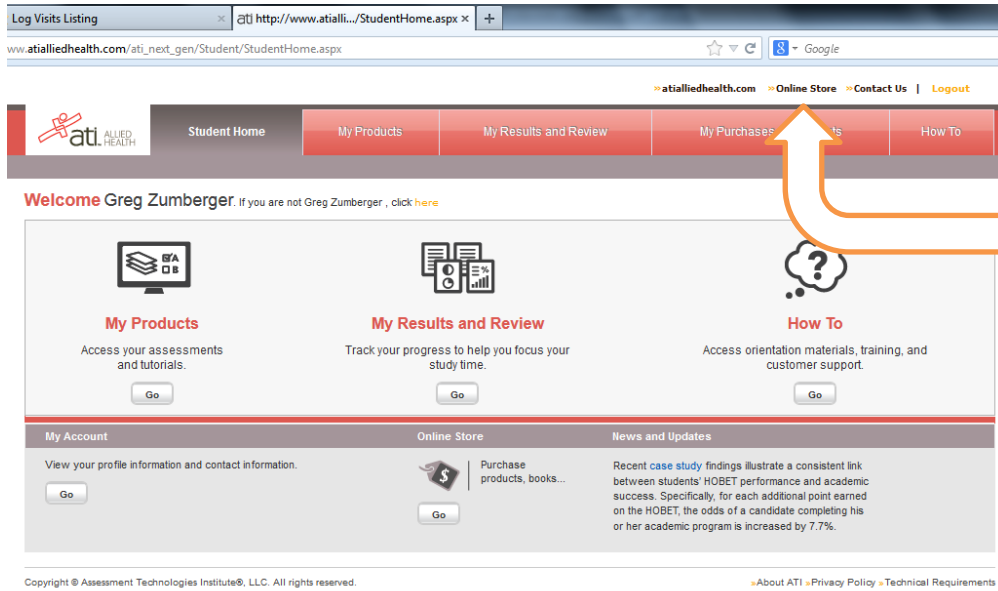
Log Visits Listing ×

ati http://www.atialli.../StudentHome.aspx × +

ww.atialliedhealth.com/ati_next_gen/Student/StudentHome.aspx

Google

»atialliedhealth.com »Online Store »Contact Us | Logout

ati ALLIED HEALTH

Student Home | My Products | My Results and Review | My Purchases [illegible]ts | How To

Welcome Greg Zumberger. If you are not Greg Zumberger , click here

My Products

Access your assessments and tutorials.

Go

My Results and Review

Track your progress to help you focus your study time.

Go

How To

Access orientation materials, training, and customer support.

Go

My Account

View your profile information and contact information.

Go

Online Store

Purchase products, books...

Go

News and Updates

Recent case study findings illustrate a consistent link between students' HOBET performance and academic success. Specifically, for each additional point earned on the HOBET, the odds of a candidate completing his or her academic program is increased by 7.7%.

Copyright © Assessment Technologies Institute®, LLC. All rights reserved.

»About ATI »Privacy Policy »Technical Requirements